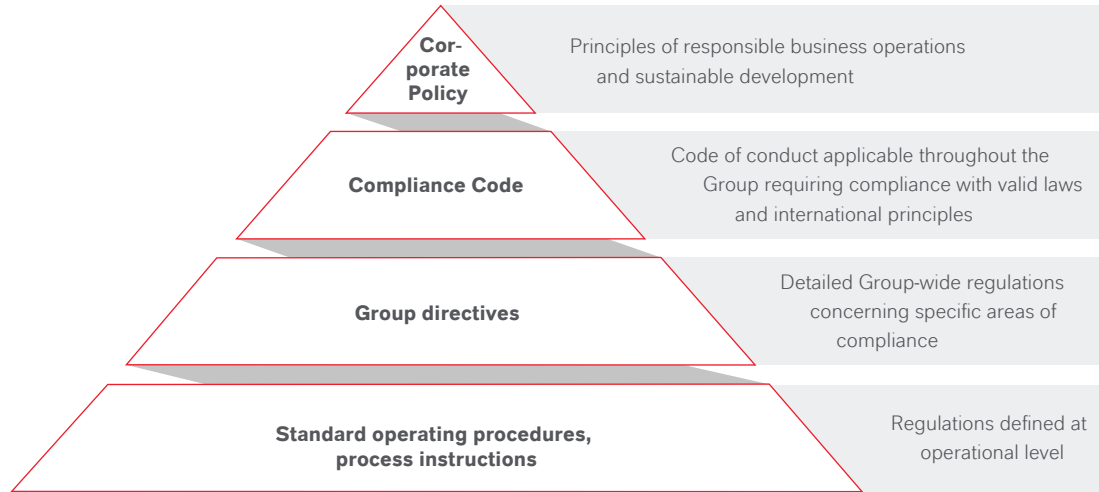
Corporate Policy

Principles of responsible business operations and sustainable development

Compliance Code

Code of conduct applicable throughout the Group requiring compliance with valid laws and international principles

Group directives

Detailed Group-wide regulations concerning specific areas of compliance

Standard operating procedures, process instructions

Regulations defined at operational level